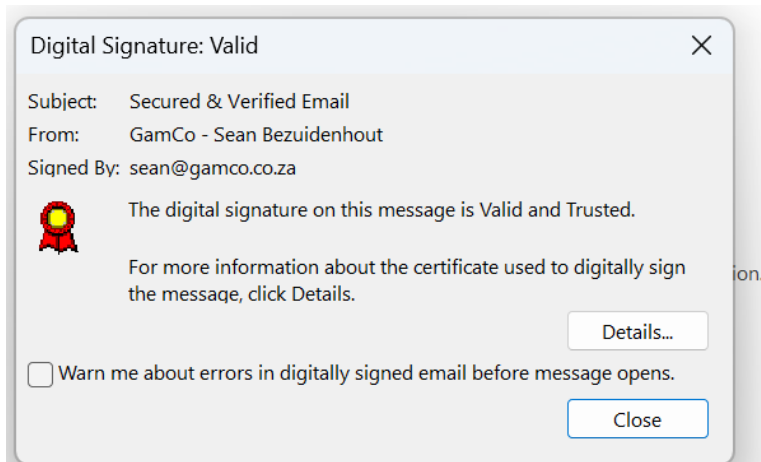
Digital Signature: Valid

Subject: Secured & Verified Email
From: GamCo - Sean Bezuidenhout
Signed By: sean@gamco.co.za

The digital signature on this message is Valid and Trusted.

For more information about the certificate used to digitally sign the message, click Details.

Details...

Warn me about errors in digitally signed email before message opens.

Close

ion